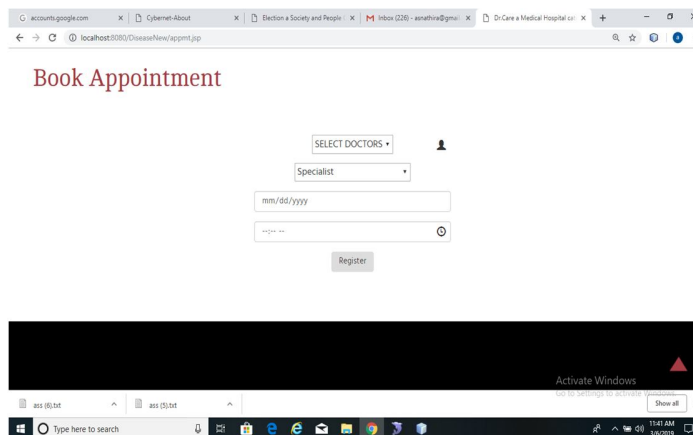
accounts.google.com
Cybernet-About
Election a Society and People
Inbox (226) - asnathira@gmail
Dr.Care a Medical Hospital car

localhost:8080/DiseaseNew/appmt.jsp

Book Appointment

SELECT DOCTORS ▾

Specialist

mm/dd/yyyy

--:-- --

Register

Activate Windows
Go to Settings to activate Windows.

ass (6).txt
ass (5).txt
Show all

Type here to search

11:41 AM
3/6/2019